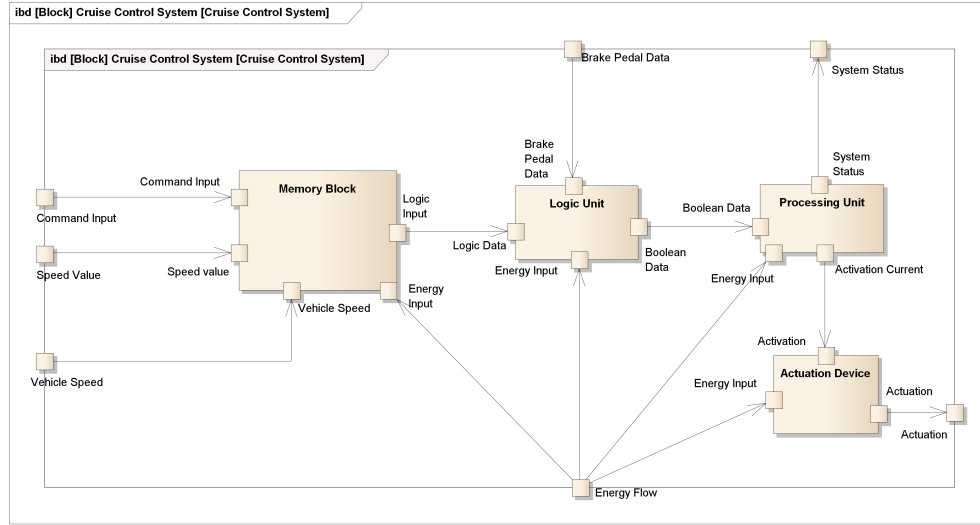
ibd [Block] Cruise Control System [Cruise Control System]

ibd [Block] Cruise Control System [Cruise Control System]

Brake Pedal Data

System Status

Brake Pedal Data

System Status

Command Input

Memory Block

Logic Input

Logic Unit

Boolean Data

Processing Unit

Command Input

Logic Data

Boolean Data

Speed Value

Speed value

Energy Input

Energy Input

Activation Current

Energy Input

Vehicle Speed

Activation

Vehicle Speed

Energy Input

Actuation Device

Actuation

Actuation

Energy Flow